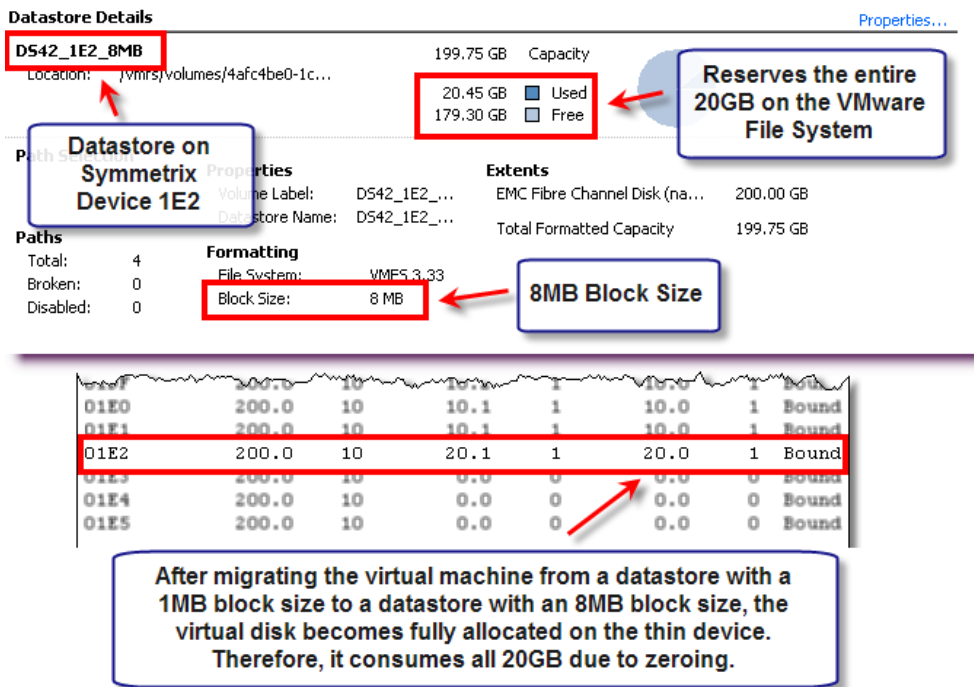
Datastore Details

Properties...

DS42_1E2_8MB

Location: /vmfs/volumes/4afc4be0-1c...

199.75 GB Capacity

20.45 GB Used
179.30 GB Free

Reserves the entire 20GB on the VMware File System

Datastore on Symmetrix Device 1E2

Path Selection

Properties
Volume Label: DS42_1E2_...
Datastore Name: DS42_1E2_...

Extents
EMC Fibre Channel Disk (na... 200.00 GB

Total Formatted Capacity 199.75 GB

Paths
Total: 4
Broken: 0
Disabled: 0

Formatting
File System: VMFS 3.33
Block Size: 8 MB

8MB Block Size

| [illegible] | 200.0 | 10 | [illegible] | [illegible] | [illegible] | 1 | Bound |
|---|---|---|---|---|---|---|---|
| 01E0 | 200.0 | 10 | 10.1 | 1 | 10.0 | 1 | Bound |
| 01E1 | 200.0 | 10 | 10.1 | 1 | 10.0 | 1 | Bound |
| 01E2 | 200.0 | 10 | 20.1 | 1 | 20.0 | 1 | Bound |
| 01E3 | 200.0 | 10 | 0.0 | 0 | 0.0 | 0 | Bound |
| 01E4 | 200.0 | 10 | 0.0 | 0 | 0.0 | 0 | Bound |
| 01E5 | 200.0 | 10 | 0.0 | 0 | 0.0 | 0 | Bound |

After migrating the virtual machine from a datastore with a 1MB block size to a datastore with an 8MB block size, the virtual disk becomes fully allocated on the thin device. Therefore, it consumes all 20GB due to zeroing.